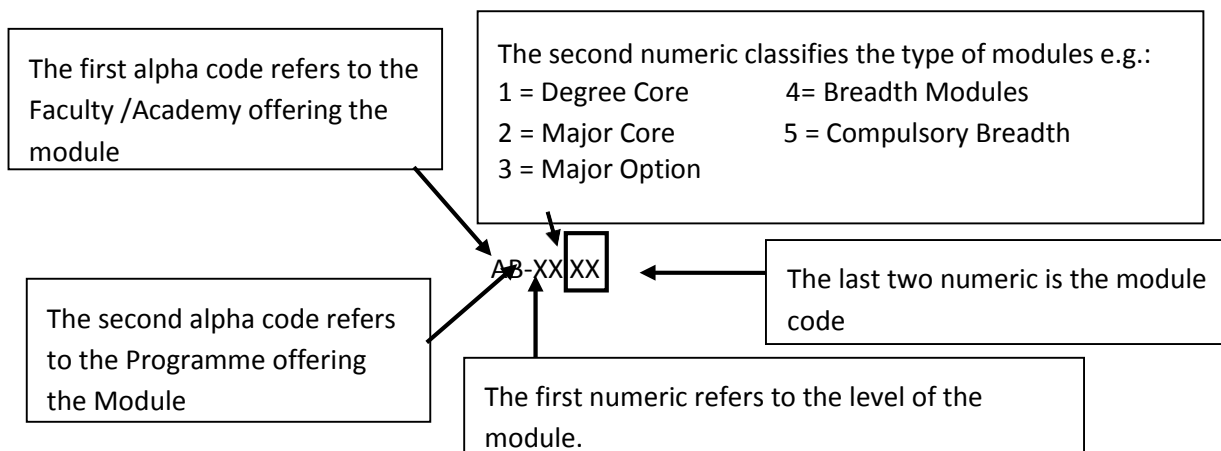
The first alpha code refers to the Faculty /Academy offering the module

The second numeric classifies the type of modules e.g.:
1 = Degree Core 4= Breadth Modules
2 = Major Core 5 = Compulsory Breadth
3 = Major Option

AB-XXXX

The last two numeric is the module code

The second alpha code refers to the Programme offering the Module

The first numeric refers to the level of the module.